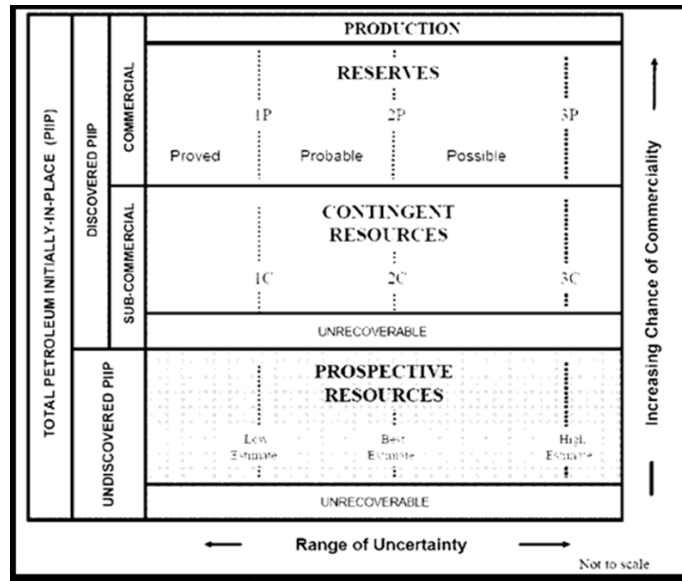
TOTAL PETROLEUM INITIALLY-IN-PLACE (PIIP)

DISCOVERED PIIP

COMMERCIAL

SUB-COMMERCIAL

UNDISCOVERED PIIP

PRODUCTION

RESERVES

1P 2P 3P

Proved Probable Possible

CONTINGENT RESOURCES

1C 2C 3C

UNRECOVERABLE

PROSPECTIVE RESOURCES

Low Estimate Best Estimate High Estimate

UNRECOVERABLE

Increasing Chance of Commerciality

Range of Uncertainty

Not to scale